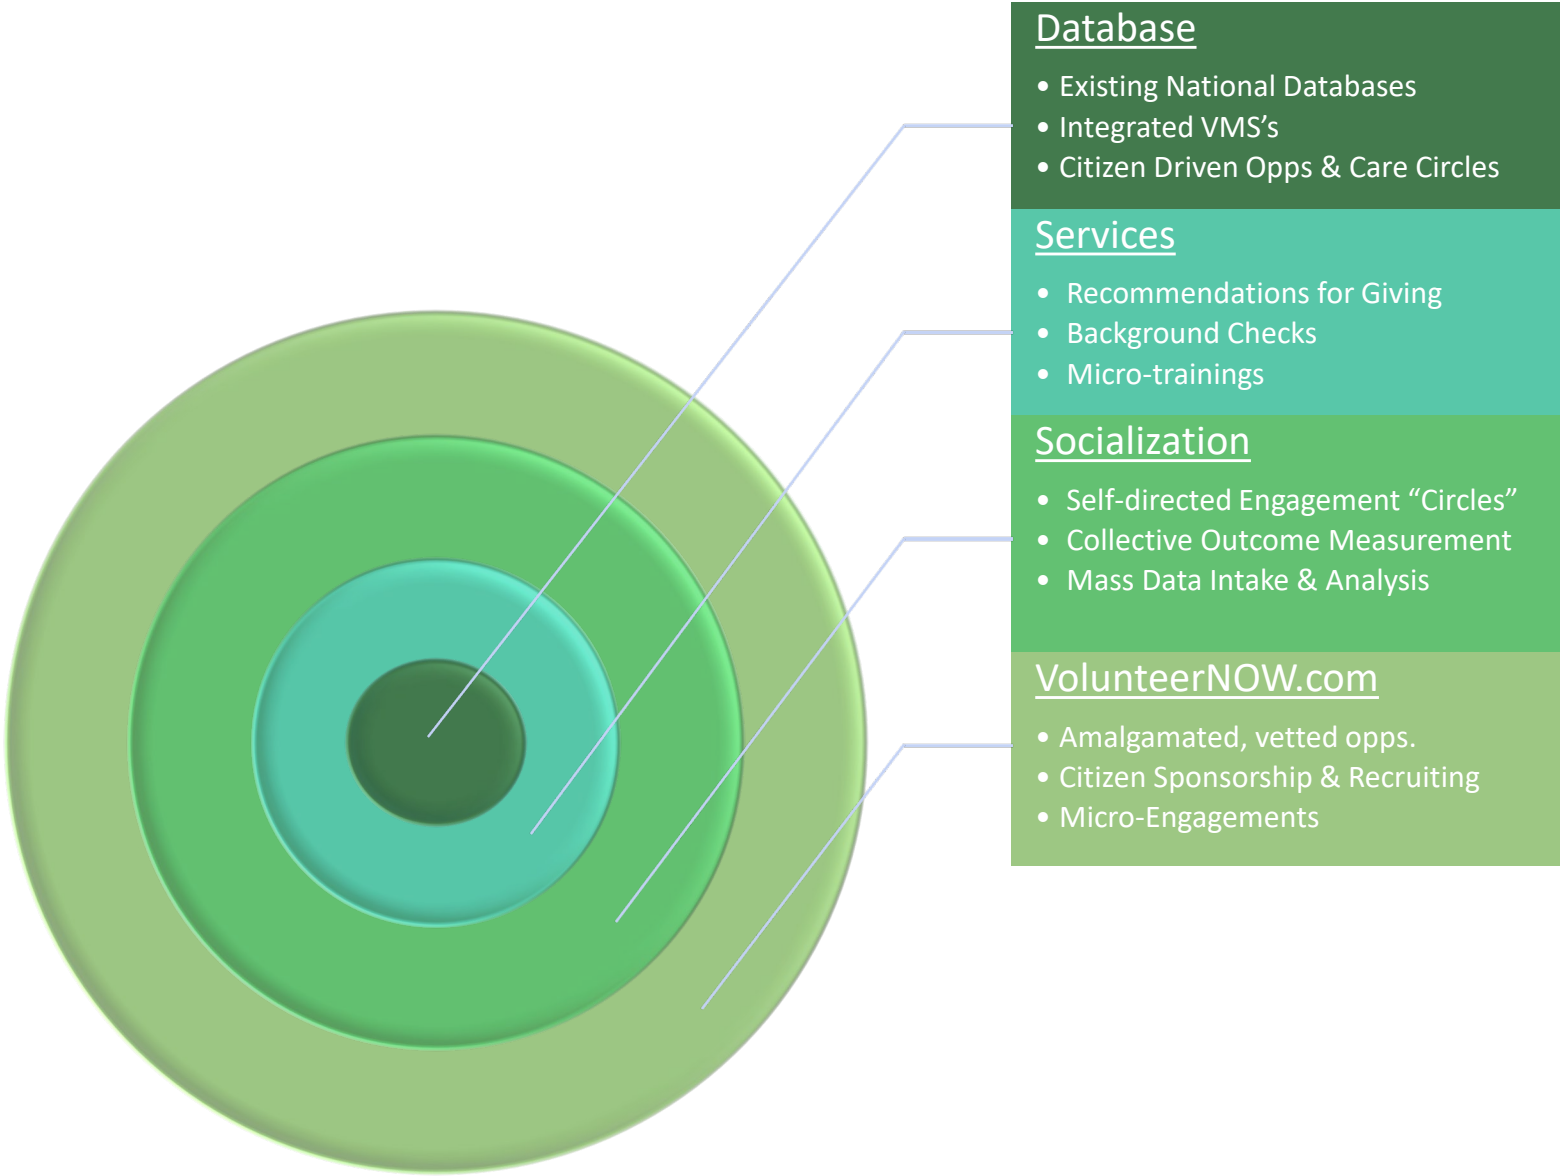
Database

- Existing National Databases
- Integrated VMS's
- Citizen Driven Opps & Care Circles

Services

- Recommendations for Giving
- Background Checks
- Micro-trainings

Socialization

- Self-directed Engagement "Circles"
- Collective Outcome Measurement
- Mass Data Intake & Analysis

VolunteerNOW.com

- Amalgamated, vetted opps.
- Citizen Sponsorship & Recruiting
- Micro-Engagements